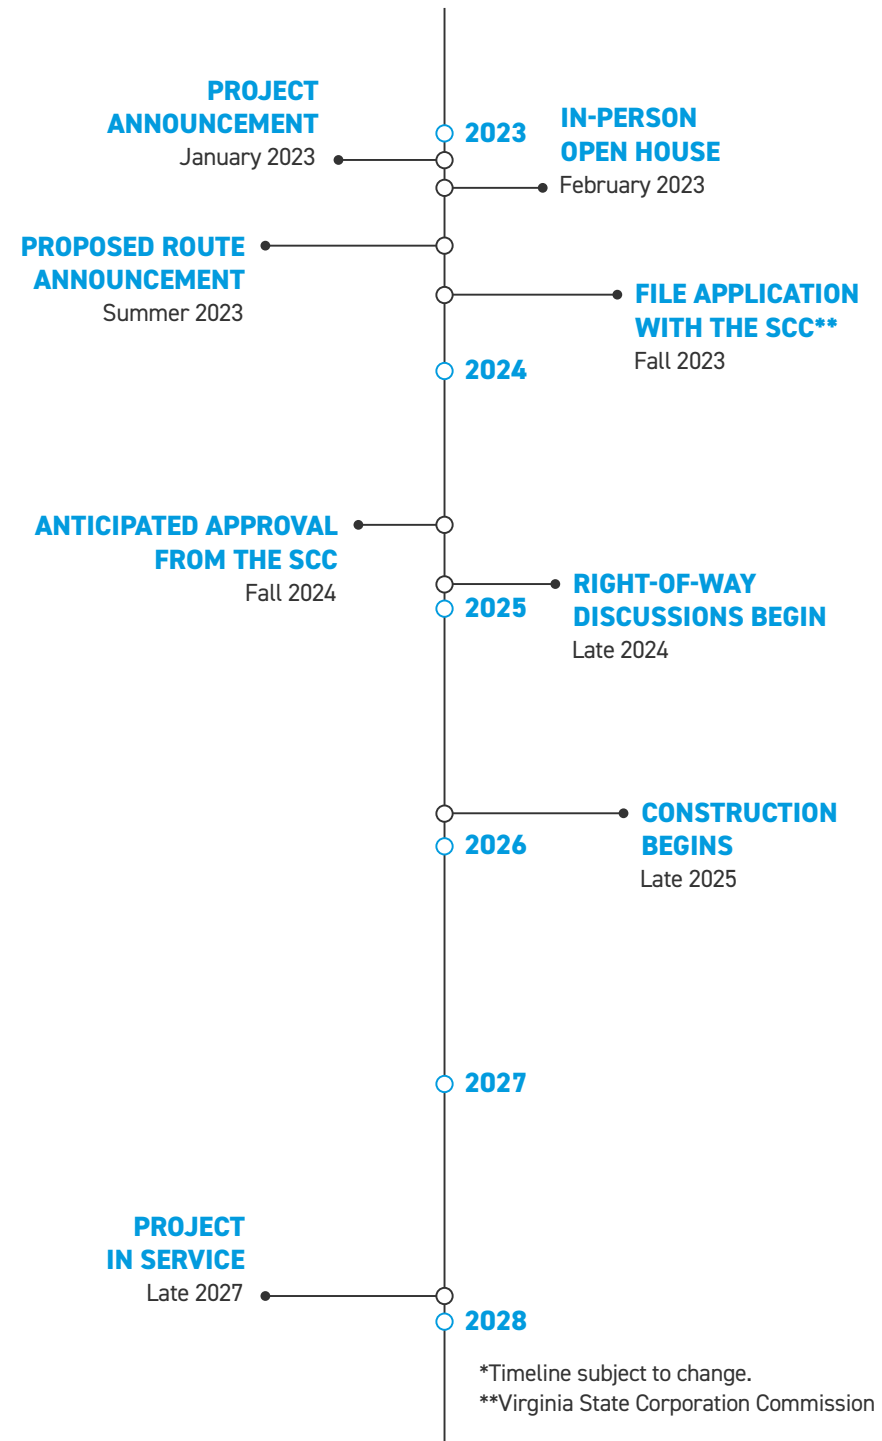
PROJECT ANNOUNCEMENT
January 2023

2023

IN-PERSON OPEN HOUSE
February 2023

PROPOSED ROUTE ANNOUNCEMENT
Summer 2023

FILE APPLICATION WITH THE SCC**
Fall 2023

2024

ANTICIPATED APPROVAL FROM THE SCC
Fall 2024

RIGHT-OF-WAY DISCUSSIONS BEGIN
Late 2024

2025

CONSTRUCTION BEGINS
Late 2025

2026

2027

PROJECT IN SERVICE
Late 2027

2028

*Timeline subject to change.
**Virginia State Corporation Commission